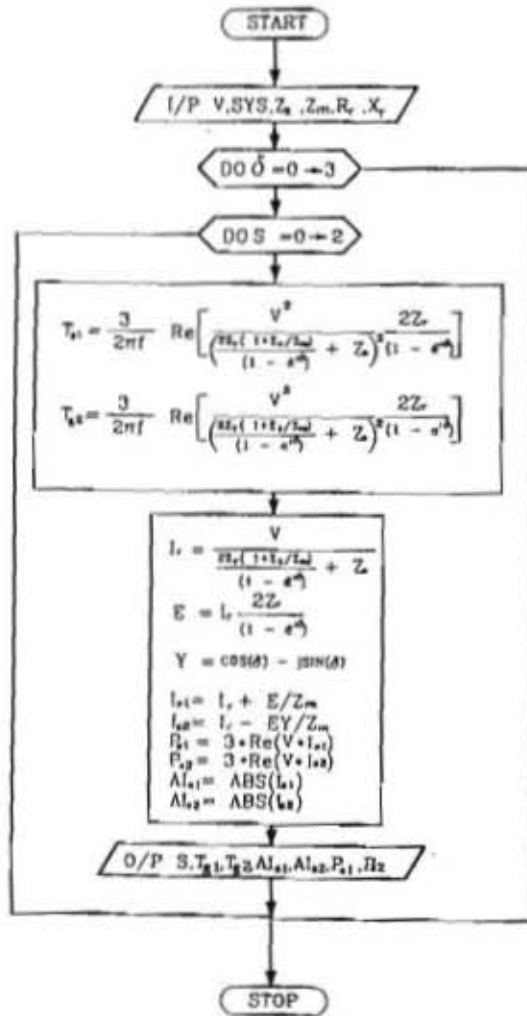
START

I/P V,SYS,$Z_s$ ,$Z_m$,$R_r$ ,$X_r$

DO $\delta$ =0 → 3

DO S =0 → 2

$T_{e1} = \frac{3}{2\pi f}$ Re$\left[\frac{V^2}{\left(\frac{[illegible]( 1+Z_s/Z_m)}{(1 - e^{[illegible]})} + Z_s\right)^2} \frac{2Z_r}{(1 - e^{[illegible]})}\right]$

$T_{e2} = \frac{3}{2\pi f}$ Re$\left[\frac{V^2}{\left(\frac{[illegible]( 1+Z_s/Z_m)}{(1 - e^{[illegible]})} + Z_s\right)^2} \frac{2Z_r}{(1 - e^{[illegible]})}\right]$

$I_r = \frac{V}{\frac{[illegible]( 1+Z_s/Z_m)}{(1 - e^{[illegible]})} + Z_s}$

E = $I_r \frac{2Z_r}{(1 - e^{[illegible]})}$

Y = COS($\delta$) - JSIN($\delta$)

$I_{s1}$= $I_r$ + E/$Z_m$
$I_{s2}$= $I_r$ - EY/$Z_m$
$P_{s1}$ = 3 * Re(V * $I_{s1}$)
$P_{s2}$ = 3 * Re(V * $I_{s2}$)
$AI_{s1}$= ABS($I_{s1}$)
$AI_{s2}$= ABS($I_{s2}$)

O/P S,$T_{e1}$,$T_{e2}$,$AI_{s1}$,$AI_{s2}$,$P_{s1}$,$P_{s2}$

STOP